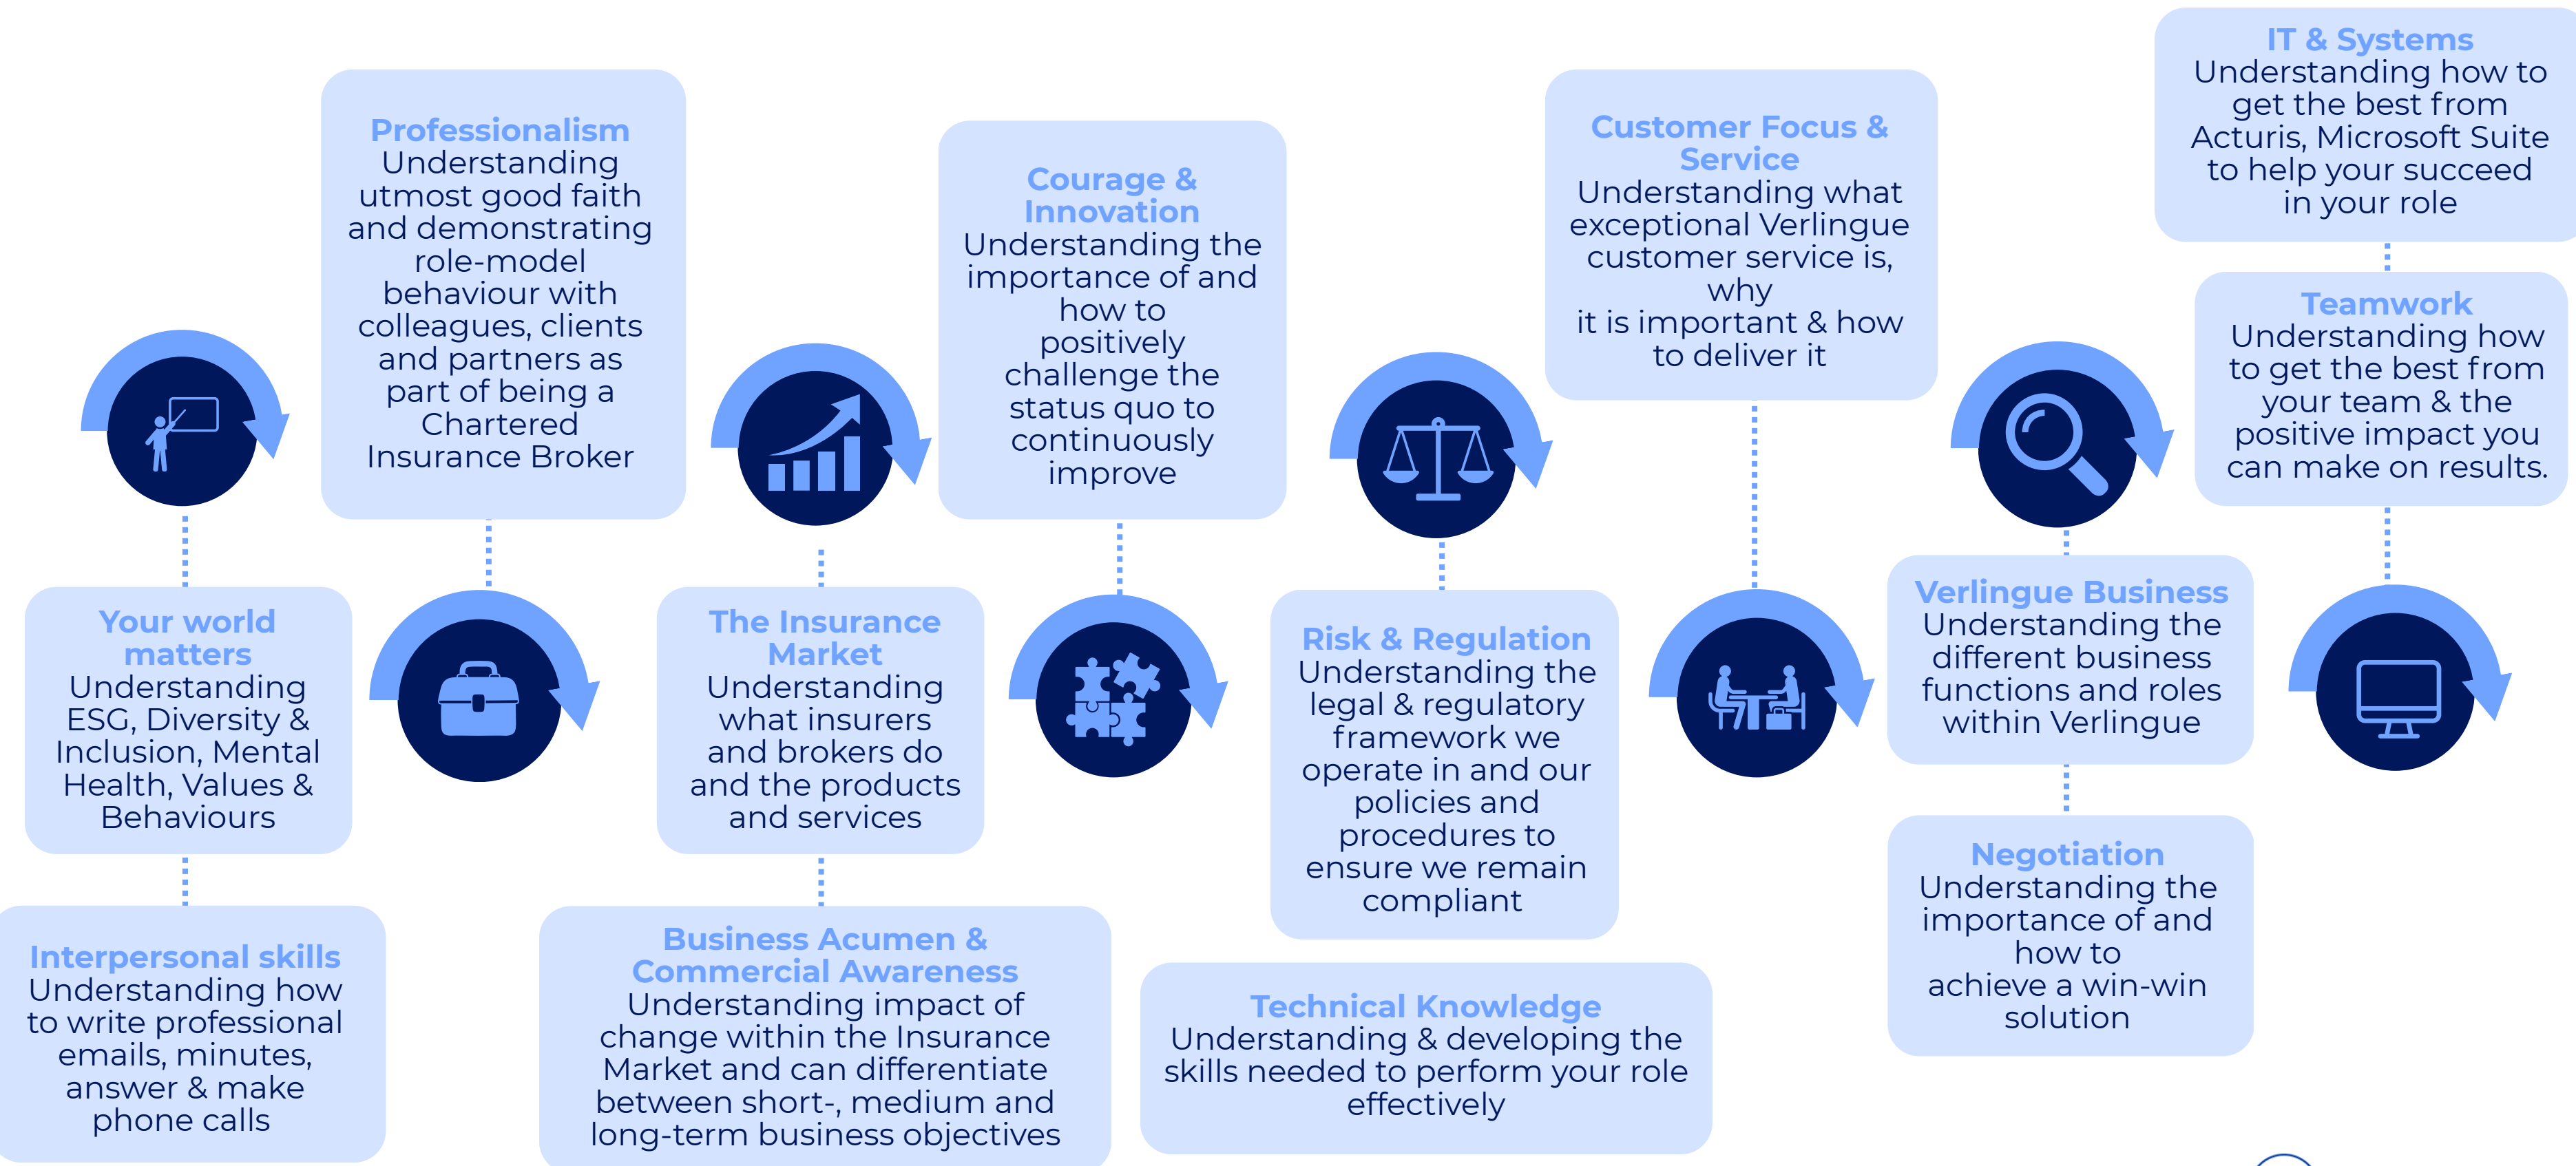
Professionalism
Understanding utmost good faith and demonstrating role-model behaviour with colleagues, clients and partners as part of being a Chartered Insurance Broker

Your world matters
Understanding ESG, Diversity & Inclusion, Mental Health, Values & Behaviours

Interpersonal skills
Understanding how to write professional emails, minutes, answer & make phone calls

Courage & Innovation
Understanding the importance of and how to positively challenge the status quo to continuously improve

The Insurance Market
Understanding what insurers and brokers do and the products and services

Business Acumen & Commercial Awareness
Understanding impact of change within the Insurance Market and can differentiate between short-, medium and long-term business objectives

Customer Focus & Service
Understanding what exceptional Verlingue customer service is, why it is important & how to deliver it

Risk & Regulation
Understanding the legal & regulatory framework we operate in and our policies and procedures to ensure we remain compliant

Technical Knowledge
Understanding & developing the skills needed to perform your role effectively

IT & Systems
Understanding how to get the best from Acturis, Microsoft Suite to help your succeed in your role

Teamwork
Understanding how to get the best from your team & the positive impact you can make on results.

Verlingue Business
Understanding the different business functions and roles within Verlingue

Negotiation
Understanding the importance of and how to achieve a win-win solution